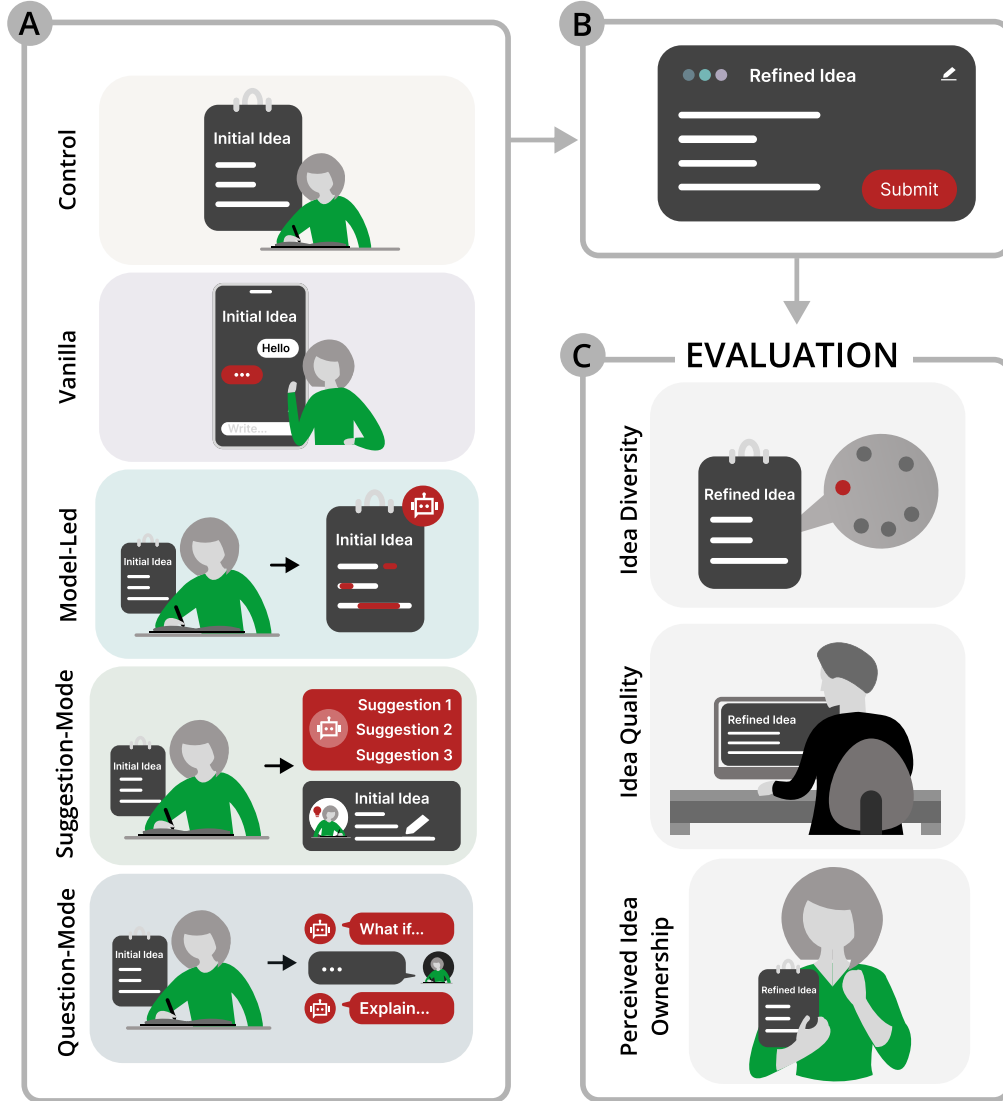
A

Control

Initial Idea

Vanilla

Initial Idea

Hello

•••

Write...

Model-Led

Initial Idea

Initial Idea

Suggestion-Mode

Initial Idea

Suggestion 1
Suggestion 2
Suggestion 3

Initial Idea

Question-Mode

Initial Idea

What if...

•••

Explain...

B

Refined Idea

Submit

C

EVALUATION

Idea Diversity

Refined Idea

Idea Quality

Refined Idea

Perceived Idea Ownership

Refined Idea